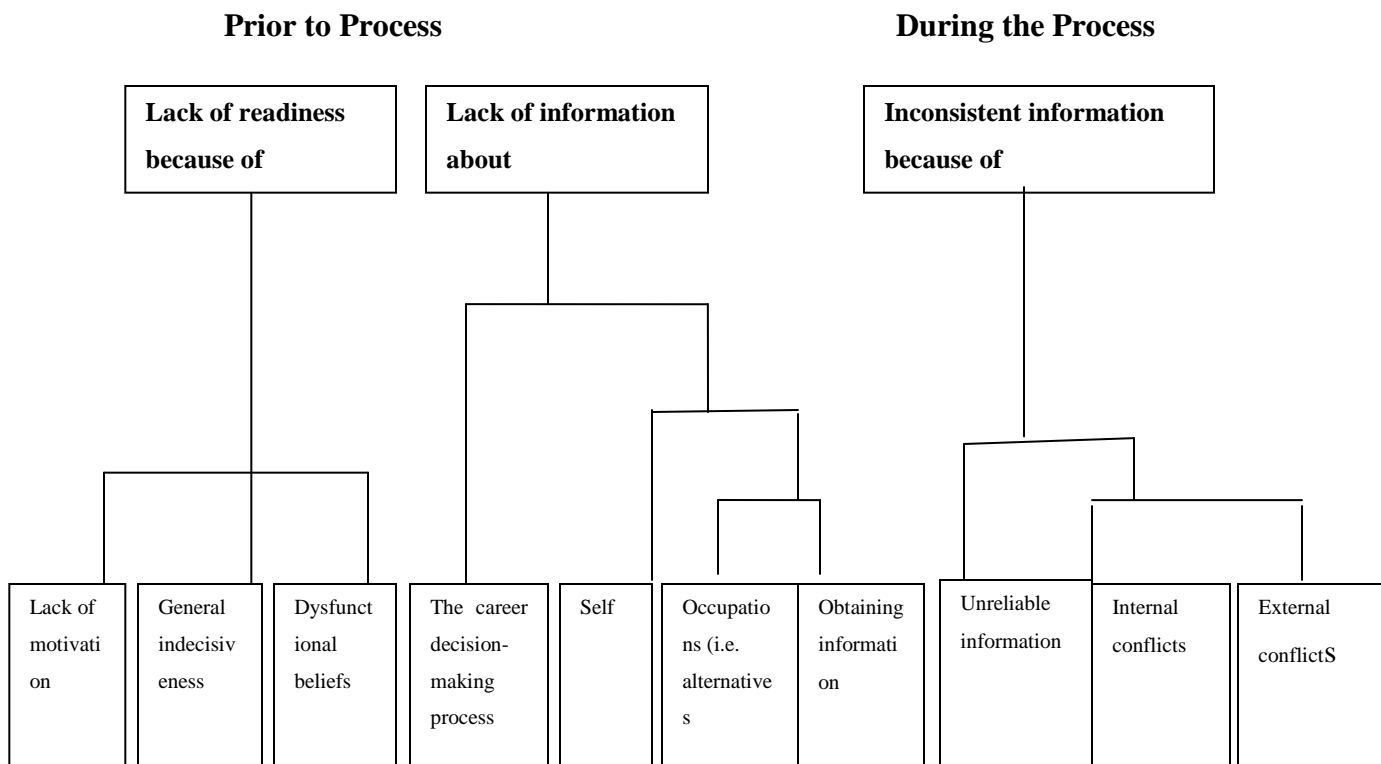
Prior to Process

During the Process

Lack of readiness because of

Lack of information about

Inconsistent information because of

Lack of motivation

General indecisiveness

Dysfunctional beliefs

The career decision-making process

Self

Occupations (i.e. alternatives

Obtaining information

Unreliable information

Internal conflicts

External conflictS